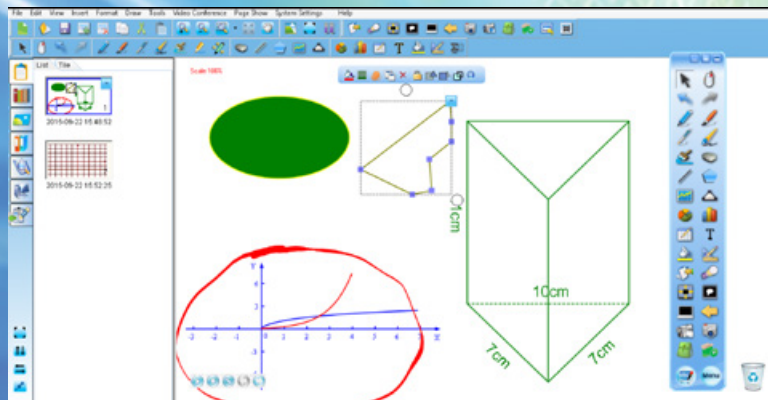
File Edit View Insert Format Draw Tools Video Conference Page Show System Settings Help

List Tile

2015-06-22 15:40:52

2015-06-22 15:52:35

Scale 100%

1cm

10cm

7cm

7cm

-3 -2 -1 0 1 2 3 4 5 x

4

2

-2